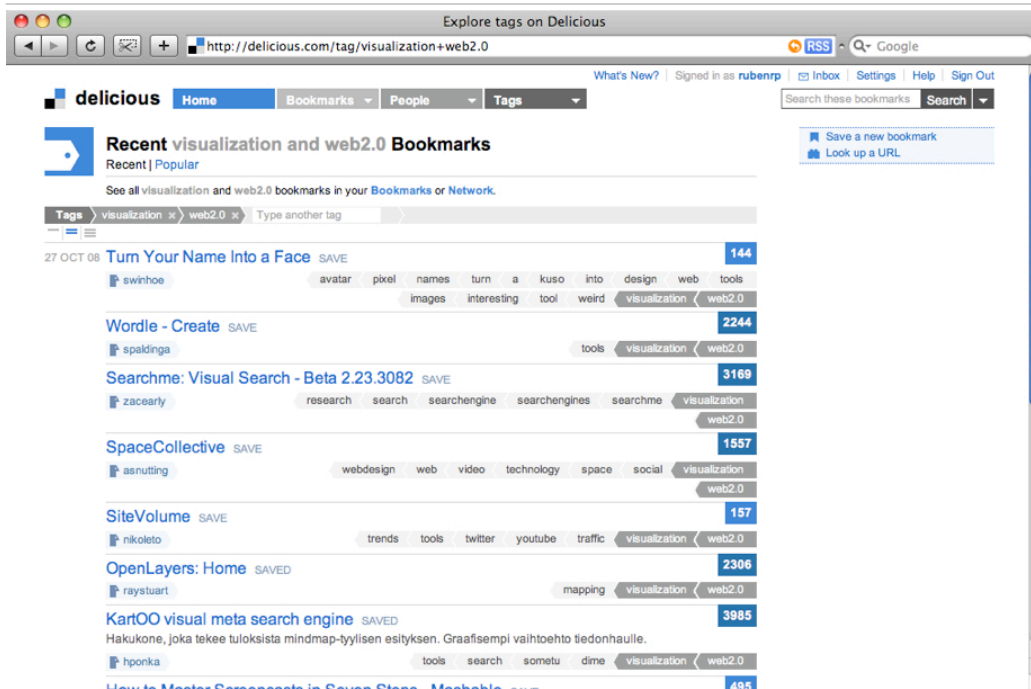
Explore tags on Delicious

http://delicious.com/tag/visualization+web2.0

RSS

Google

What's New? | Signed in as rubenrp | Inbox | Settings | Help | Sign Out

delicious

Home

Bookmarks

People

Tags

Search these bookmarks

Search

Recent visualization and web2.0 Bookmarks

Recent | Popular

Save a new bookmark

Look up a URL

See all visualization and web2.0 bookmarks in your Bookmarks or Network.

Tags visualization × web2.0 × Type another tag

27 OCT 08

Turn Your Name Into a Face SAVE

144

swinhoe

avatar pixel names turn a kuso into design web tools images interesting tool weird visualization web2.0

Wordle - Create SAVE

2244

spaldinga

tools visualization web2.0

Searchme: Visual Search - Beta 2.23.3082 SAVE

3169

zacearly

research search searchengine searchengines searchme visualization web2.0

SpaceCollective SAVE

1557

asnutting

webdesign web video technology space social visualization web2.0

SiteVolume SAVE

157

nikoleto

trends tools twitter youtube traffic visualization web2.0

OpenLayers: Home SAVED

2306

raystuart

mapping visualization web2.0

KartOO visual meta search engine SAVED

3985

Hakukone, joka tekee tuloksista mindmap-tyylisen esityksen. Graafisempi vaihtoehto tiedonhaulle.

hponka

tools search sometu dime visualization web2.0

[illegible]

495